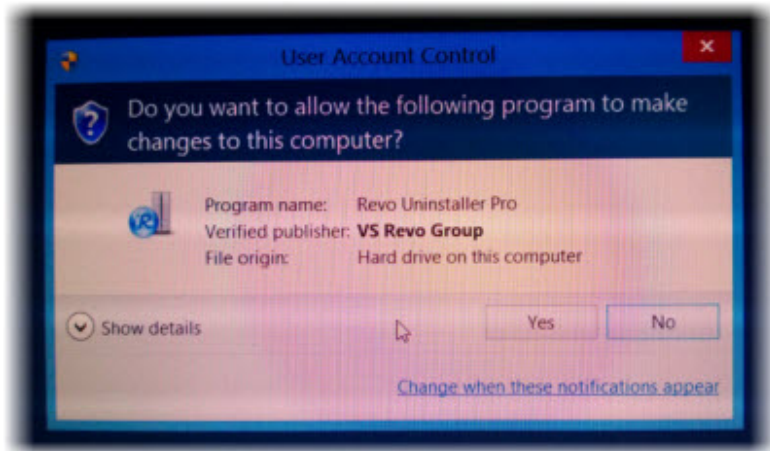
User Account Control

✕

Do you want to allow the following program to make changes to this computer?

| | |
|---|---|
| Program name: | Revo Uninstaller Pro |
| Verified publisher: | VS Revo Group |
| File origin: | Hard drive on this computer |

Show details

Yes

No

Change when these notifications appear